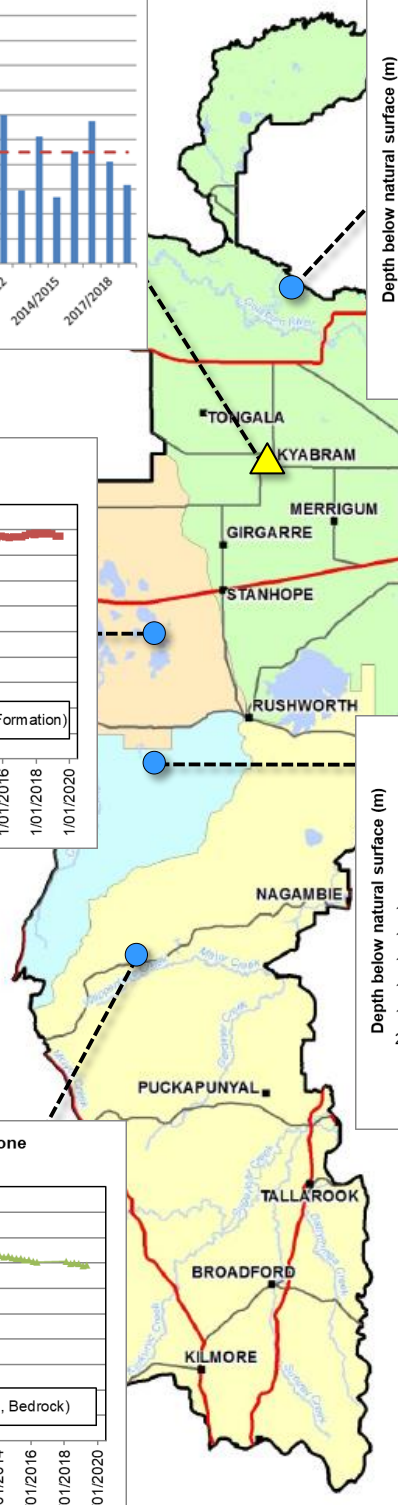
2
2014/2015
2017/2018

Depth below natural surface (m)

TONGALA
KYABRAM
MERRIGUM
GIRGARRE
STANHOPE
RUSHWORTH

Formation)
1/01/2016
1/01/2018
1/01/2020

Depth below natural surface (m)

NAGAMBIE
PUCKAPUNYAL
TALLAROOK
BROADFORD
KILMORE

one
, Bedrock)
01/2014
01/2016
01/2018
01/2020